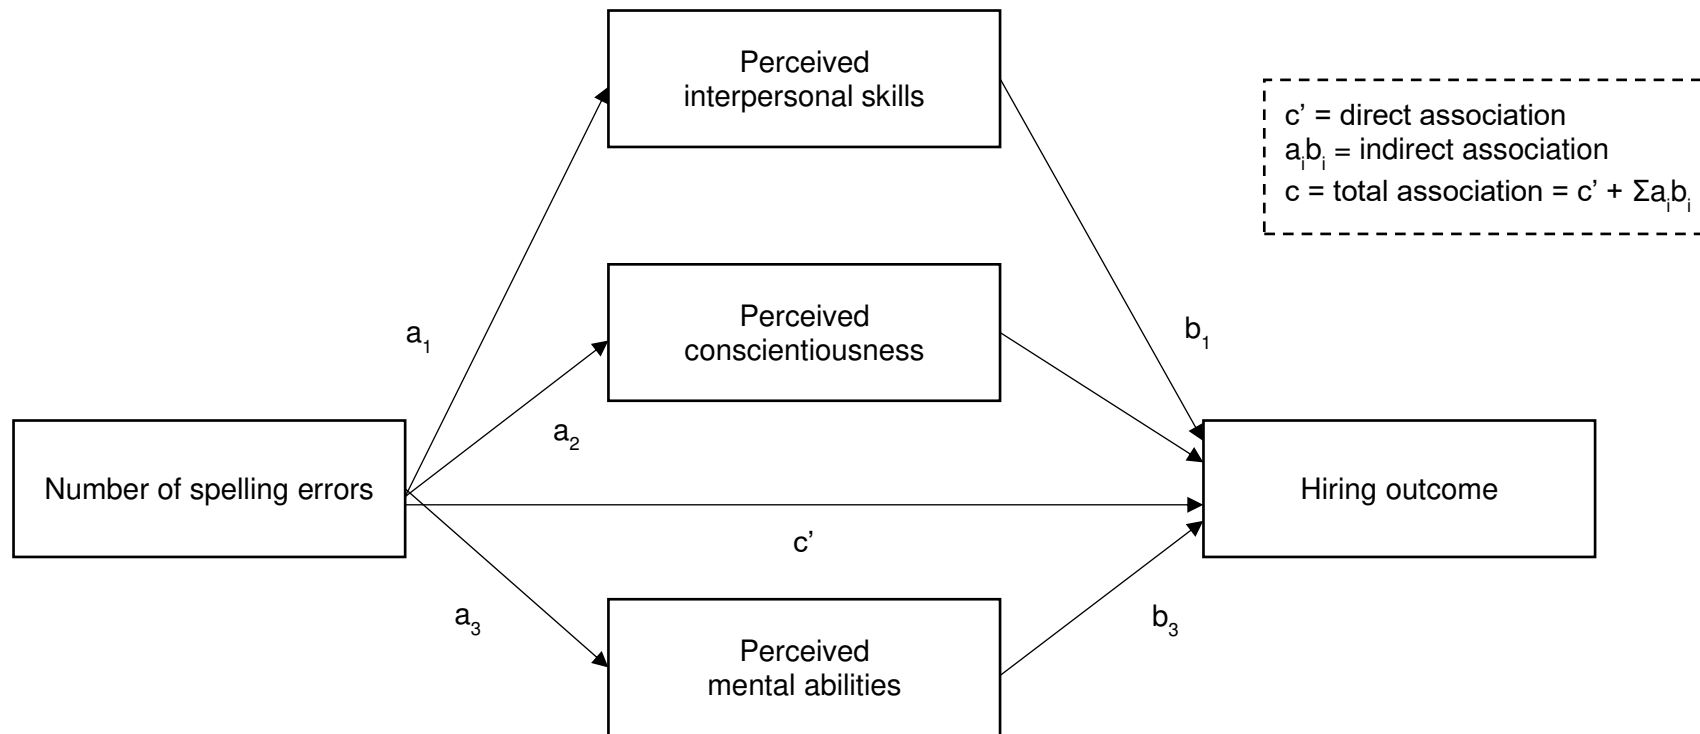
Perceived interpersonal skills

c’ = direct association
$a_i b_i$ = indirect association
c = total association = c’ + $\Sigma a_i b_i$

Perceived conscientiousness

$a_1$

$b_1$

$a_2$

Number of spelling errors

Hiring outcome

c’

$a_3$

$b_3$

Perceived mental abilities